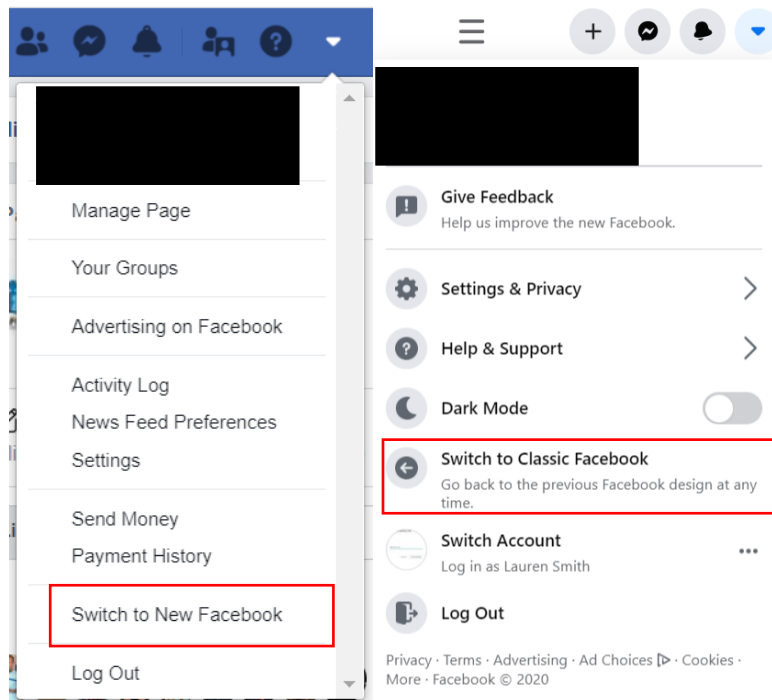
Manage Page

Your Groups

Advertising on Facebook

Activity Log
News Feed Preferences
Settings

Send Money
Payment History

Switch to New Facebook

Log Out

Give Feedback
Help us improve the new Facebook.

Settings & Privacy

Help & Support

Dark Mode

Switch to Classic Facebook
Go back to the previous Facebook design at any time.

Switch Account
Log in as Lauren Smith

Log Out

Privacy · Terms · Advertising · Ad Choices · Cookies · More · Facebook © 2020